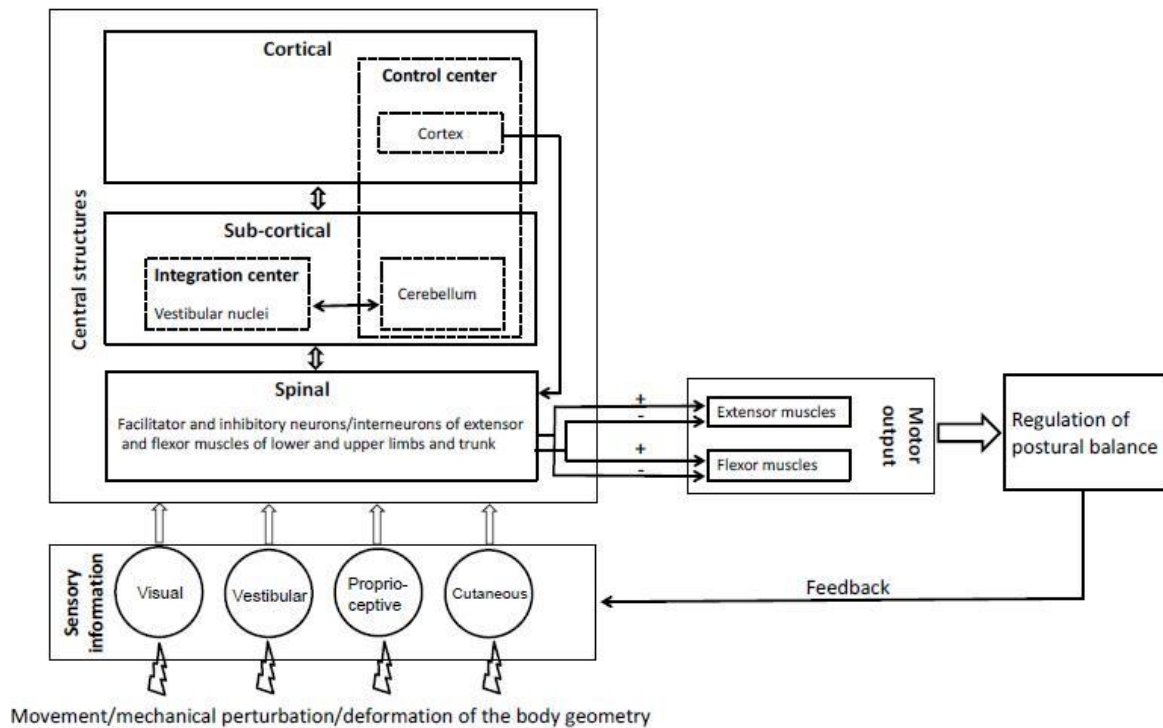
Central structures

Cortical

Control center

Cortex

Sub-cortical

Integration center

Vestibular nuclei

Cerebellum

Spinal

Facilitator and inhibitory neurons/interneurons of extensor and flexor muscles of lower and upper limbs and trunk

+
-
Extensor muscles

+
-
Flexor muscles

Motor output

Regulation of postural balance

Sensory information

Visual

Vestibular

Proprio-ceptive

Cutaneous

Feedback

Movement/mechanical perturbation/deformation of the body geometry